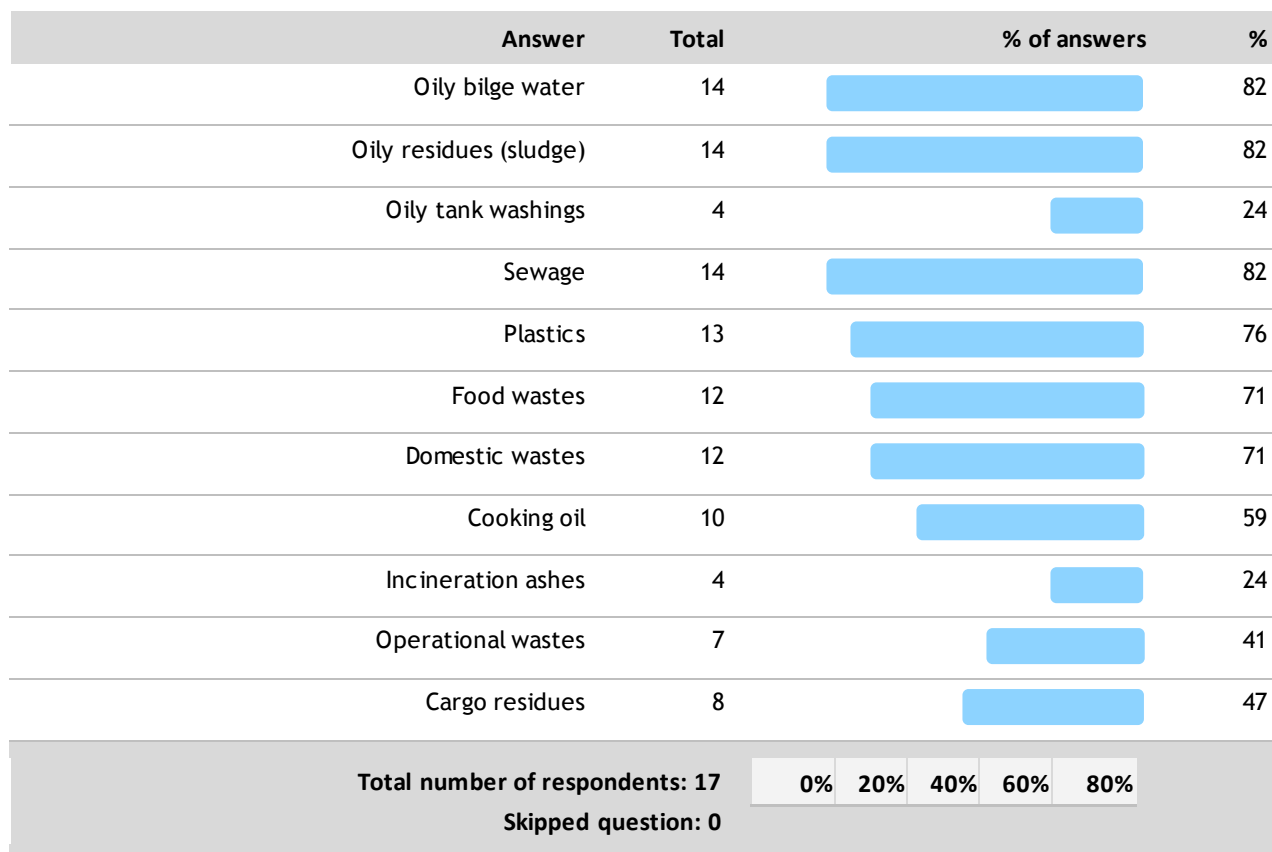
| Answer | Total | % of answers | % |
|---|---|---|---|
| Oily bilge water | 14 | | 82 |
| Oily residues (sludge) | 14 | | 82 |
| Oily tank washings | 4 | | 24 |
| Sewage | 14 | | 82 |
| Plastics | 13 | | 76 |
| Food wastes | 12 | | 71 |
| Domestic wastes | 12 | | 71 |
| Cooking oil | 10 | | 59 |
| Incineration ashes | 4 | | 24 |
| Operational wastes | 7 | | 41 |
| Cargo residues | 8 | | 47 |

**Total number of respondents: 17**

**Skipped question: 0**

0% 20% 40% 60% 80%